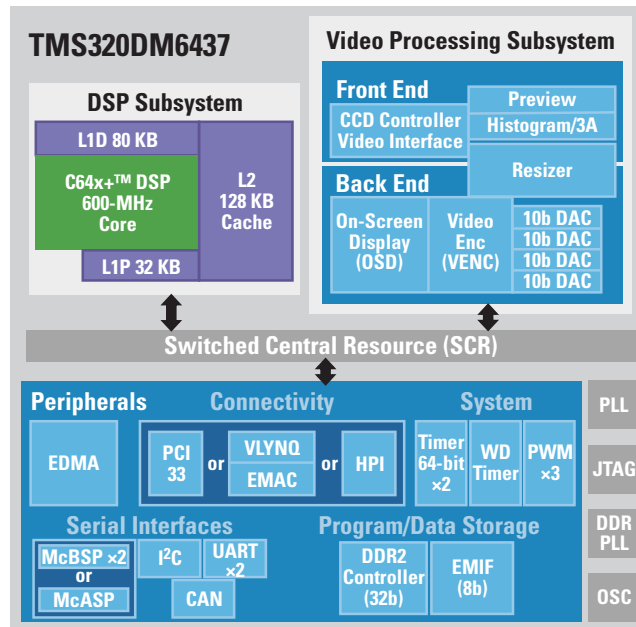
TMS320DM6437

DSP Subsystem

L1D 80 KB

C64x+™ DSP 600-MHz Core

L2 128 KB Cache

L1P 32 KB

Video Processing Subsystem

Front End

CCD Controller Video Interface

Preview

Histogram/3A

Resizer

Back End

On-Screen Display (OSD)

Video Enc (VENC)

10b DAC

10b DAC

10b DAC

10b DAC

Switched Central Resource (SCR)

Peripherals

Connectivity

System

EDMA

PCI 33

or

VLYNQ

EMAC

or

HPI

Timer 64-bit ×2

WD Timer

PWM ×3

Serial Interfaces

McBSP ×2

or

McASP

I$^2$C

UART ×2

CAN

Program/Data Storage

DDR2 Controller (32b)

EMIF (8b)

PLL

JTAG

DDR PLL

OSC